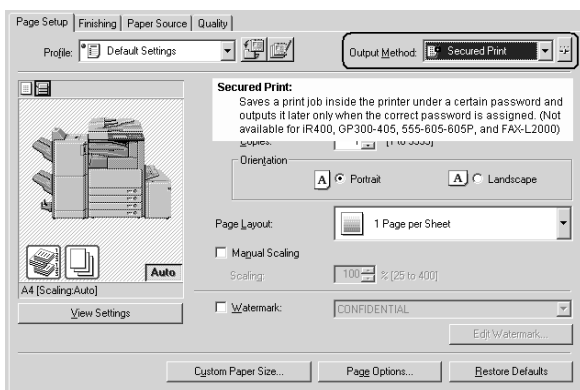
Page Setup | Finishing | Paper Source | Quality

Profile: Default Settings

Output Method: Secured Print

Secured Print:
Saves a print job inside the printer under a certain password and outputs it later only when the correct password is assigned. (Not available for iR400, GP300-405, 555-605-605P, and FAX-L2000)

Copies: 1 [1 to 9999]

Orientation

A Portrait

A Landscape

Page Layout: 1 Page per Sheet

Manual Scaling

Scaling: 100 % [25 to 400]

Auto

A4 [Scaling:Auto]

View Settings

Watermark: CONFIDENTIAL

Edit Watermark...

Custom Paper Size...

Page Options...

Restore Defaults